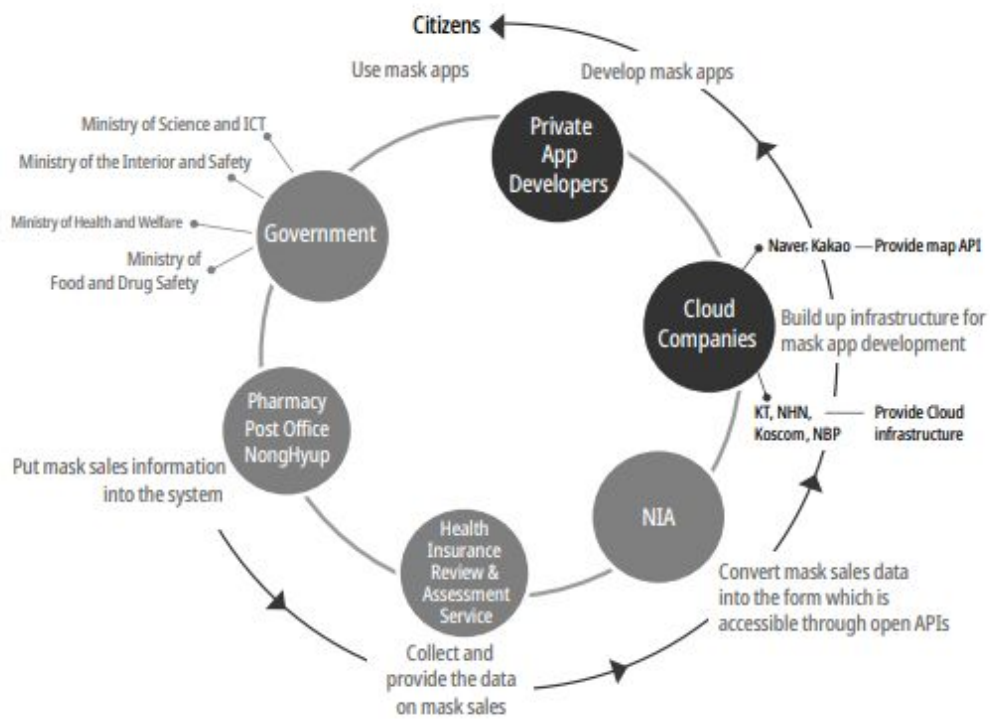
Citizens

Use mask apps

Develop mask apps

Private App Developers

Ministry of Science and ICT

Ministry of the Interior and Safety

Ministry of Health and Welfare

Ministry of Food and Drug Safety

Government

Naver, Kakao — Provide map API

Cloud Companies

Build up infrastructure for mask app development

KT, NHN, Koscom, NBP — Provide Cloud infrastructure

Pharmacy Post Office NongHyup

Put mask sales information into the system

NIA

Health Insurance Review & Assessment Service

Convert mask sales data into the form which is accessible through open APIs

Collect and provide the data on mask sales